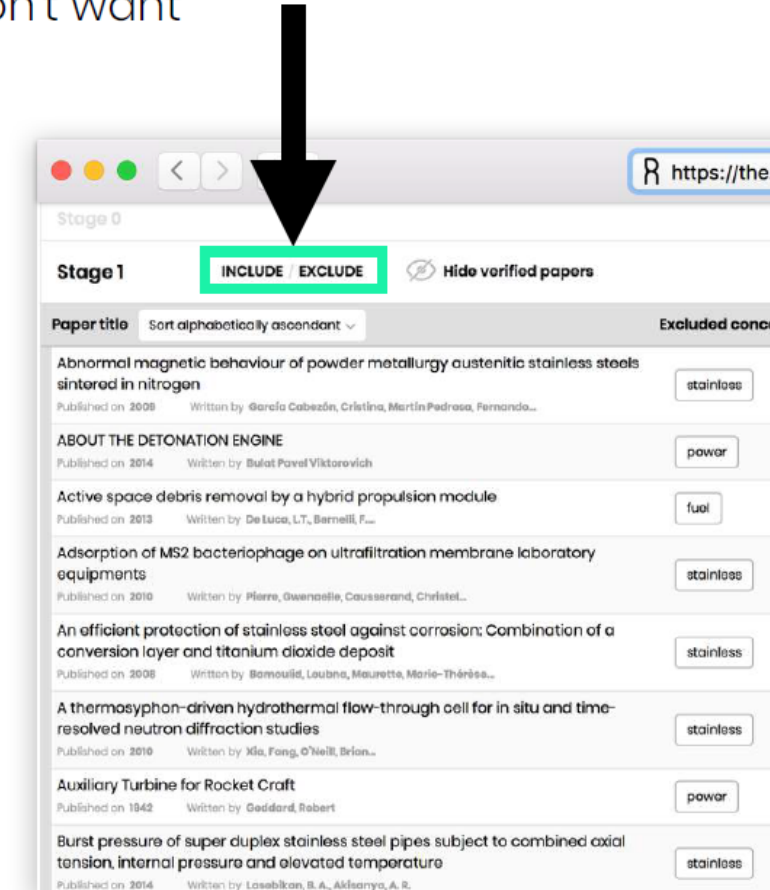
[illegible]n't want

R https://the

Stage 0

Stage 1 INCLUDE / EXCLUDE Hide verified papers

Paper title Sort alphabetically ascendant Excluded conc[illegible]

Abnormal magnetic behaviour of powder metallurgy austenitic stainless steels sintered in nitrogen
Published on 2009 Written by Garcia Cabezón, Cristina, Martin Pedrosa, Fernando...
stainless

ABOUT THE DETONATION ENGINE
Published on 2014 Written by Bulat Pavel Viktorovich
power

Active space debris removal by a hybrid propulsion module
Published on 2013 Written by De Luca, L.T., Bernelli, F....
fuel

Adsorption of MS2 bacteriophage on ultrafiltration membrane laboratory equipments
Published on 2010 Written by Pierre, Gwenaelle, Causserand, Christel...
stainless

An efficient protection of stainless steel against corrosion: Combination of a conversion layer and titanium dioxide deposit
Published on 2008 Written by Bamoulid, Loubna, Maurette, Marie-Thérèse...
stainless

A thermosyphon-driven hydrothermal flow-through cell for in situ and time-resolved neutron diffraction studies
Published on 2010 Written by Xia, Fang, O'Neill, Brian...
stainless

Auxiliary Turbine for Rocket Craft
Published on 1942 Written by Goddard, Robert
power

Burst pressure of super duplex stainless steel pipes subject to combined axial tension, internal pressure and elevated temperature
Published on 2014 Written by Losebikan, B. A., Akisanya, A. R.
stainless